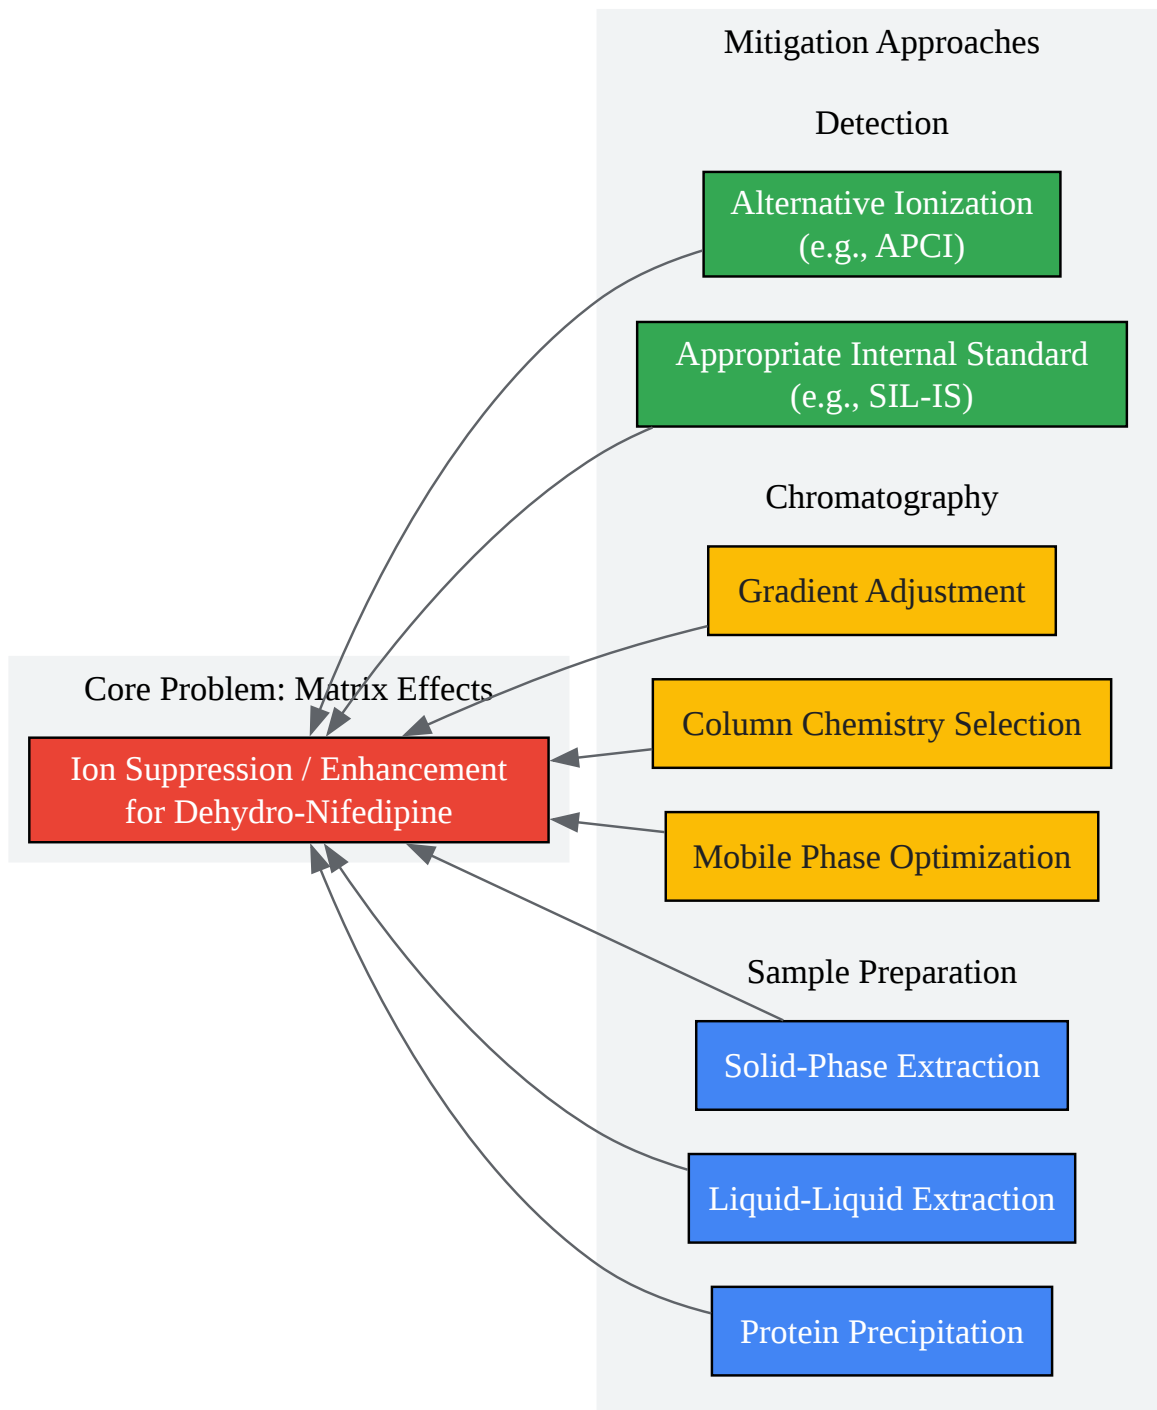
Mitigation Approaches

Detection

Alternative Ionization (e.g., APCI)

Appropriate Internal Standard (e.g., SIL-IS)

Chromatography

Gradient Adjustment

Column Chemistry Selection

Mobile Phase Optimization

Sample Preparation

Solid-Phase Extraction

Liquid-Liquid Extraction

Protein Precipitation

Core Problem: Matrix Effects

Ion Suppression / Enhancement for Dehydro-Nifedipine